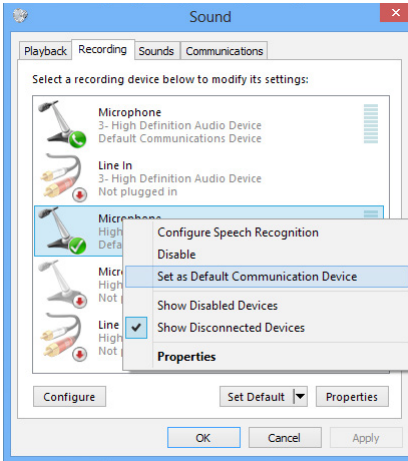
Sound

Playback | Recording | Sounds | Communications

Select a recording device below to modify its settings:

Microphone
3- High Definition Audio Device
Default Communications Device

Line In
3- High Definition Audio Device
Not plugged in

Microphone
High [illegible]
Defa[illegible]

Micro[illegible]
High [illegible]
Not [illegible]

Line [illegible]
High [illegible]
Not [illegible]

Configure Speech Recognition
Disable
Set as Default Communication Device
Show Disabled Devices
Show Disconnected Devices
Properties

Configure
Set Default
Properties

OK
Cancel
Apply